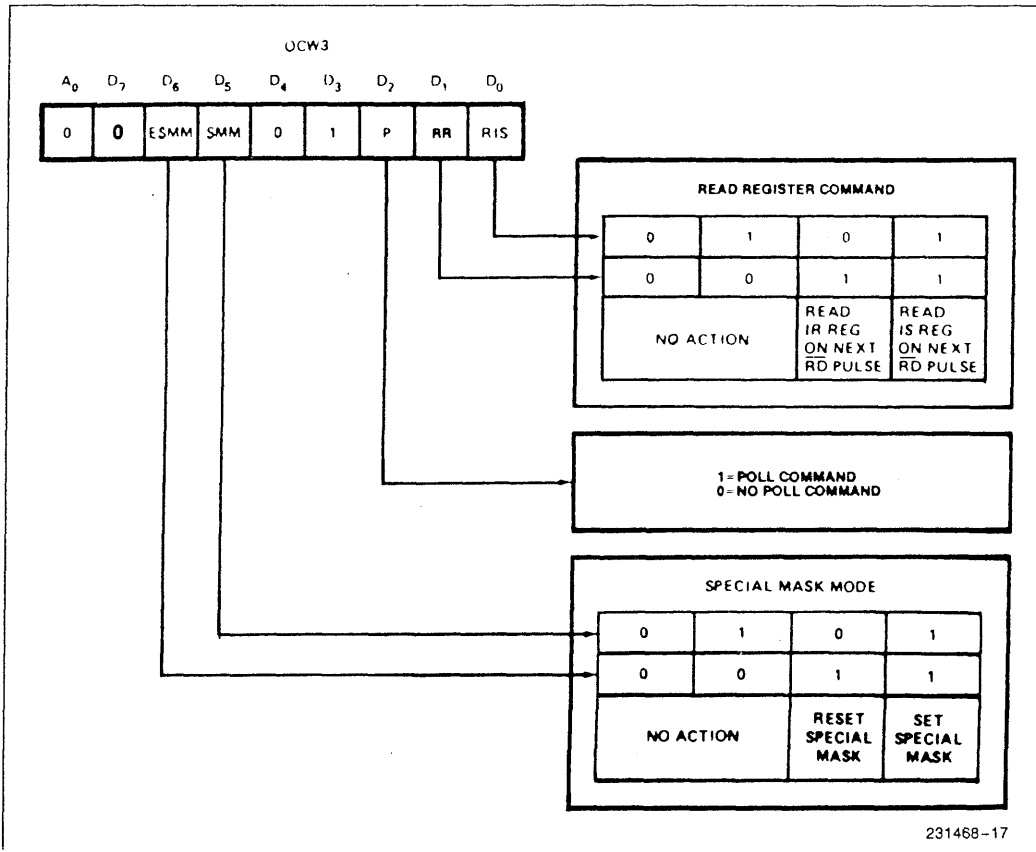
OCW3

| $A_0$ | $D_7$ | $D_6$ | $D_5$ | $D_4$ | $D_3$ | $D_2$ | $D_1$ | $D_0$ |
|---|---|---|---|---|---|---|---|---|
| 0 | 0 | ESMM | SMM | 0 | 1 | P | RR | RIS |

READ REGISTER COMMAND

| | | | |
|---|---|---|---|
| 0 | 1 | 0 | 1 |
| 0 | 0 | 1 | 1 |
| NO ACTION | | READ IR REG ON NEXT $\overline{RD}$ PULSE | READ IS REG ON NEXT $\overline{RD}$ PULSE |

1 = POLL COMMAND
0 = NO POLL COMMAND

SPECIAL MASK MODE

| | | | |
|---|---|---|---|
| 0 | 1 | 0 | 1 |
| 0 | 0 | 1 | 1 |
| NO ACTION | | RESET SPECIAL MASK | SET SPECIAL MASK |

231468-17